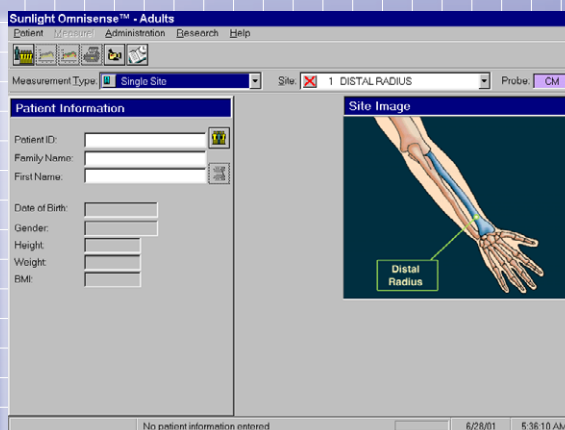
Sunlight Omnisense™ - Adults

Patient Measure Administration Research Help

Measurement Type: Single Site

Site: 1 DISTAL RADIUS

Probe: CM

Patient Information

Patient ID:

Family Name:

First Name:

Date of Birth:

Gender:

Height:

Weight:

BMI:

Site Image

Distal Radius

No patient information entered

6/28/01

5:36:10 AM